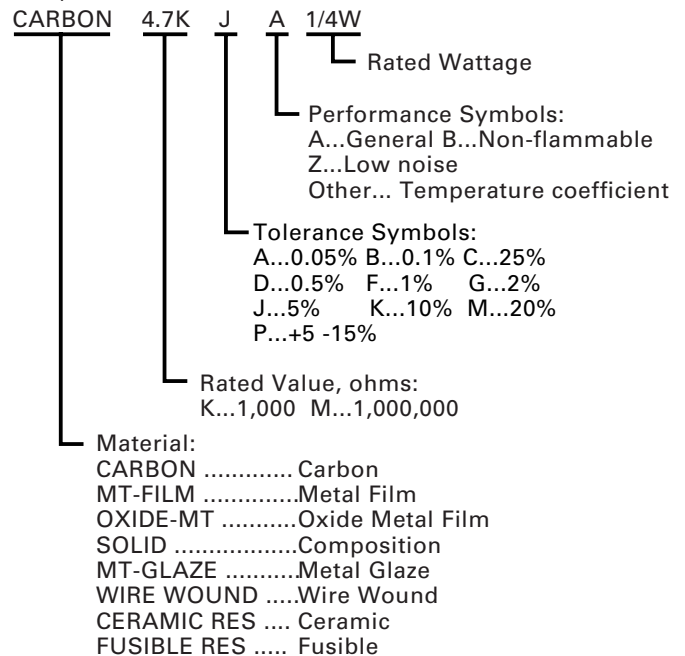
CARBON 4.7K J A 1/4W

Rated Wattage

Performance Symbols:
A...General B...Non-flammable
Z...Low noise
Other... Temperature coefficient

Tolerance Symbols:
A...0.05% B...0.1% C...25%
D...0.5% F...1% G...2%
J...5% K...10% M...20%
P...+5 -15%

Rated Value, ohms:
K...1,000 M...1,000,000

Material:
CARBON ............. Carbon
MT-FILM .............Metal Film
OXIDE-MT ...........Oxide Metal Film
SOLID ..................Composition
MT-GLAZE ...........Metal Glaze
WIRE WOUND .....Wire Wound
CERAMIC RES .... Ceramic
FUSIBLE RES ..... Fusible